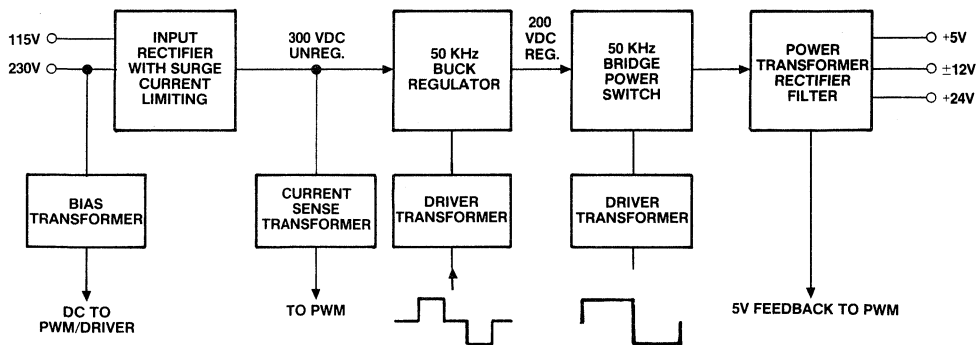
115V
230V

INPUT RECTIFIER WITH SURGE CURRENT LIMITING

300 VDC UNREG.

50 KHz BUCK REGULATOR

200 VDC REG.

50 KHz BRIDGE POWER SWITCH

POWER TRANSFORMER RECTIFIER FILTER

+5V
±12V
+24V

BIAS TRANSFORMER

DC TO PWM/DRIVER

CURRENT SENSE TRANSFORMER

TO PWM

DRIVER TRANSFORMER

DRIVER TRANSFORMER

5V FEEDBACK TO PWM